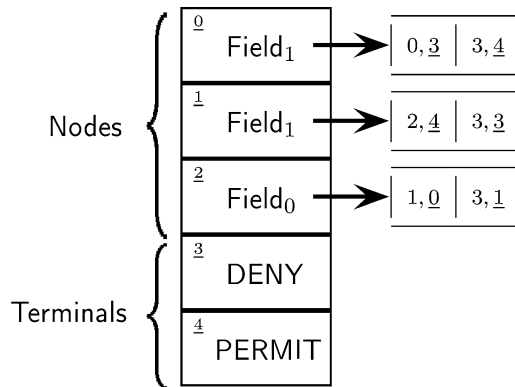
Nodes

$\underline{0}$ Field$_1$ | $0, \underline{3}$ | $3, \underline{4}$

$\underline{1}$ Field$_1$ | $2, \underline{4}$ | $3, \underline{3}$

$\underline{2}$ Field$_0$ | $1, \underline{0}$ | $3, \underline{1}$

Terminals

$\underline{3}$ DENY

$\underline{4}$ PERMIT